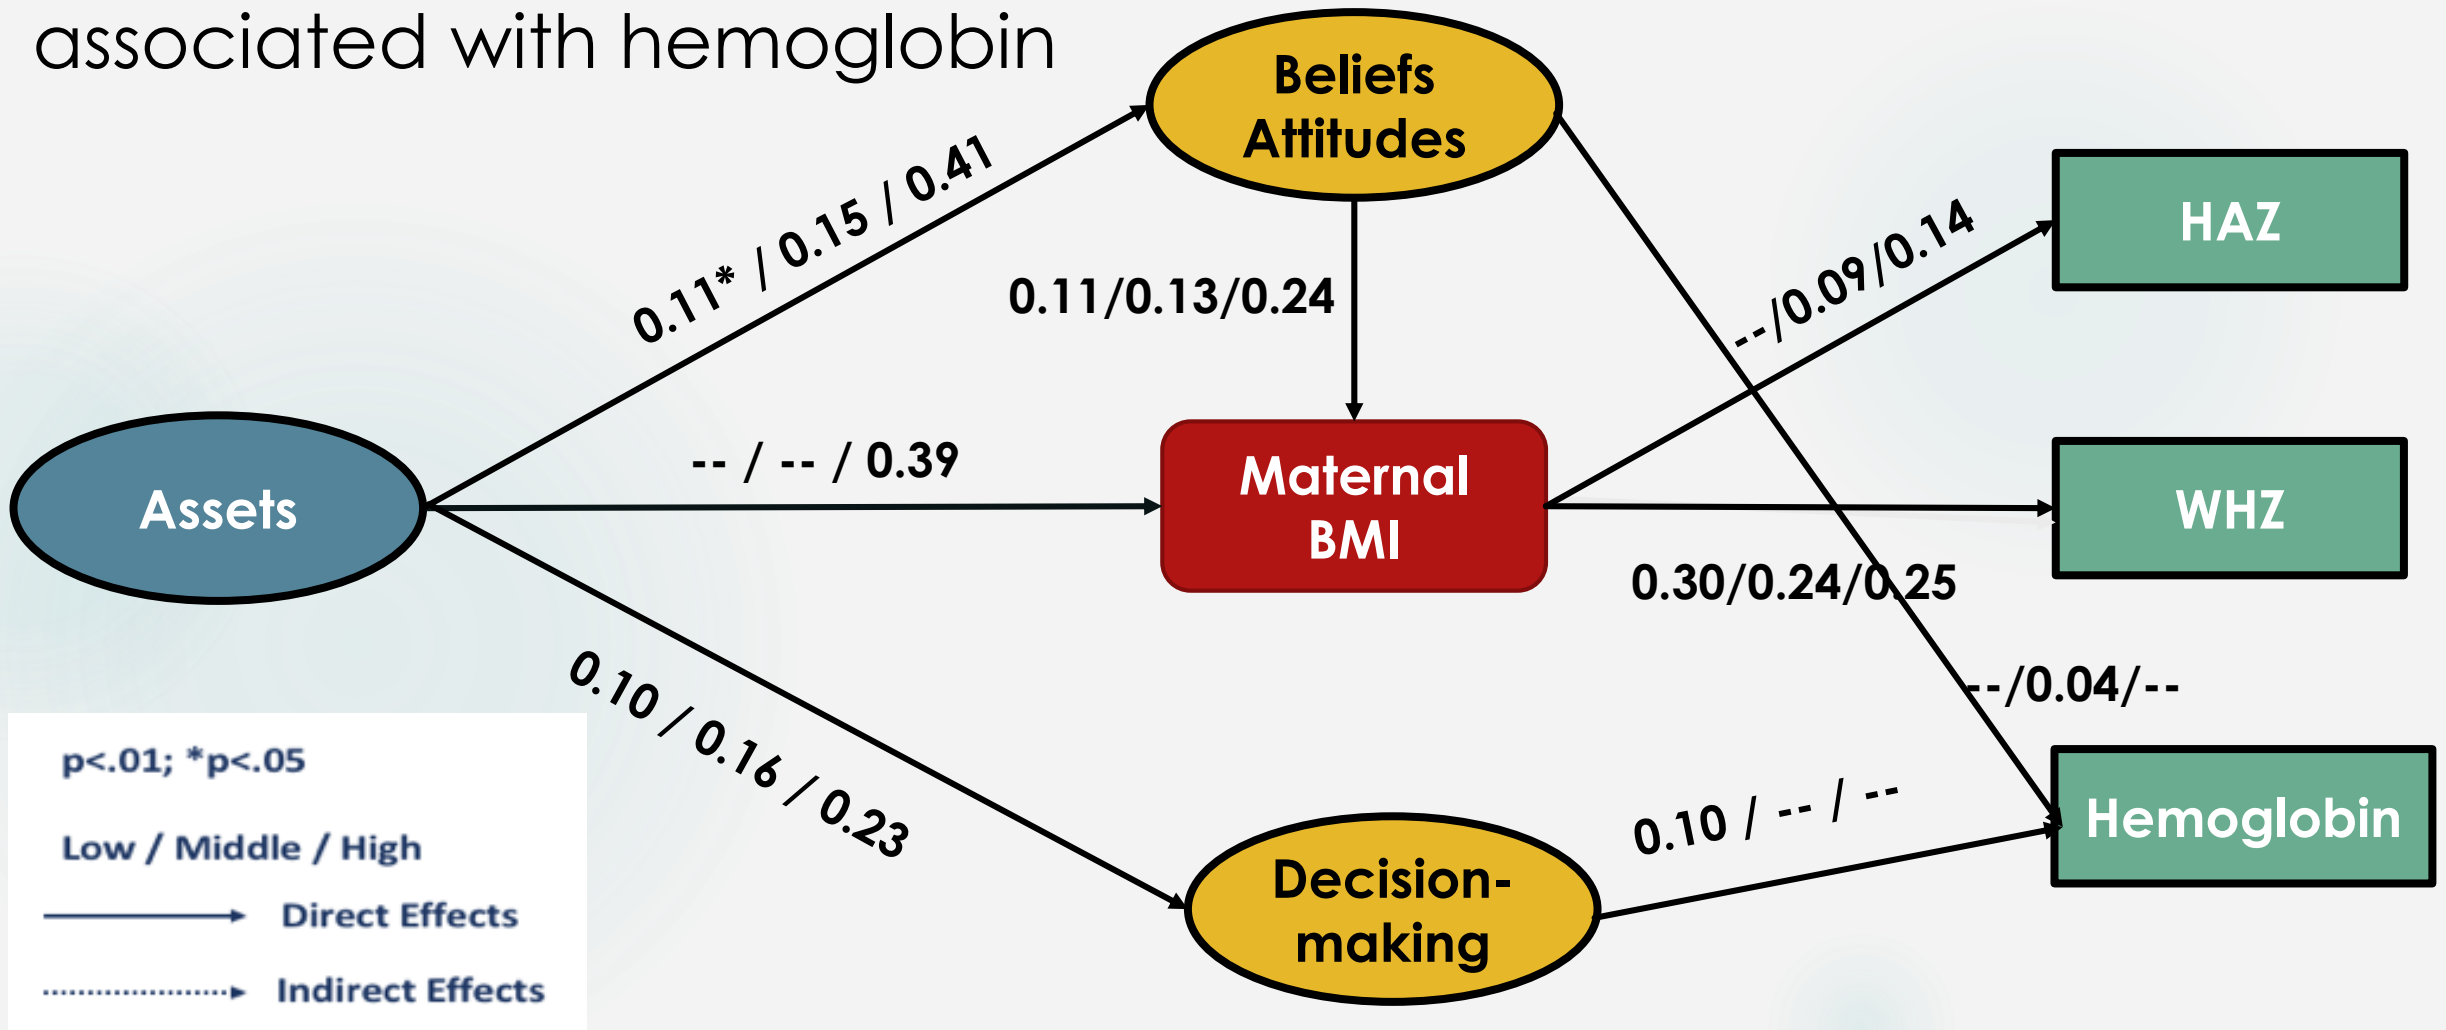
associated with hemoglobin

Beliefs Attitudes

HAZ

0.11* / 0.15 / 0.41

0.11/0.13/0.24

--/0.09/0.14

Assets

-- / -- / 0.39

Maternal BMI

WHZ

0.30/0.24/0.25

0.10 / 0.16 / 0.23

--/0.04/--

p<.01; *p<.05

Low / Middle / High

Direct Effects

Indirect Effects

0.10 / -- / --

Hemoglobin

Decision-making